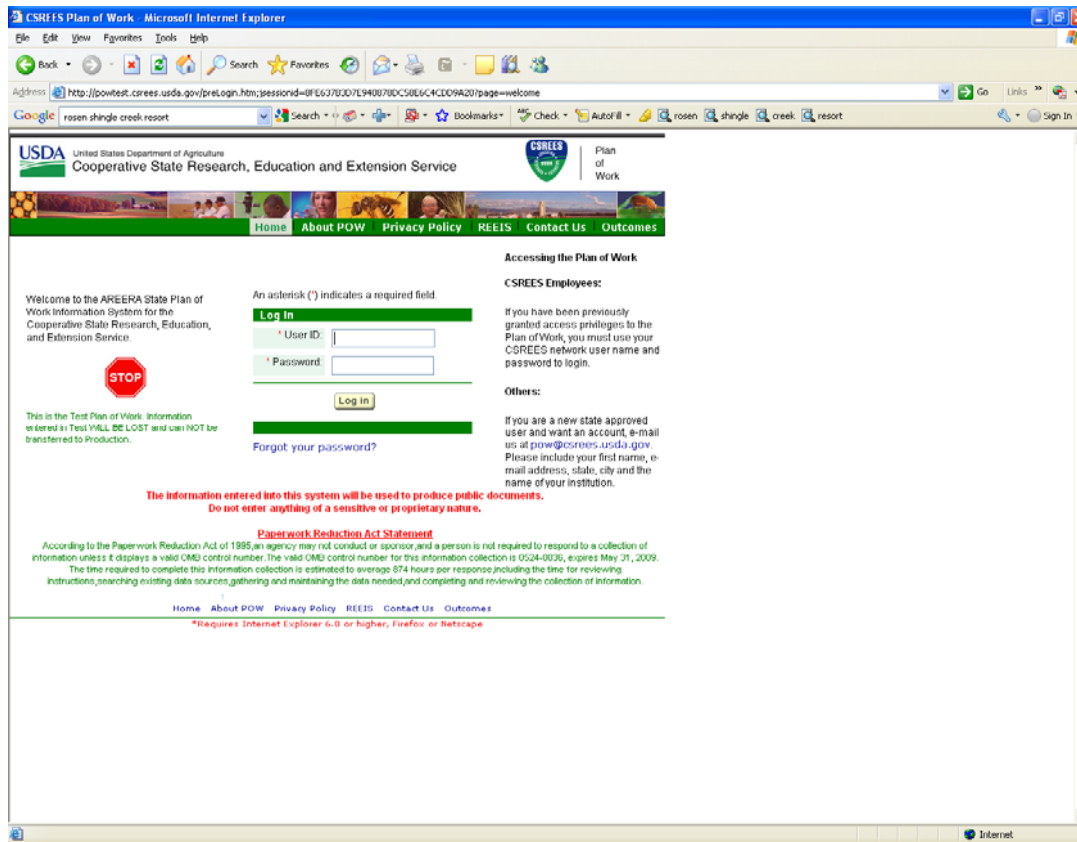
CSREES Plan of Work - Microsoft Internet Explorer

File Edit View Favorites Tools Help

Back Search Favorites

Address http://powtest.csrees.usda.gov/preLogin.htm;jsessionid=0FE63783D7E940078DC58E6C4CDD9A20?page=welcome Go Links

Google rosen shingle creek resort Search Bookmarks Check AutoFill rosen shingle creek resort Sign In

USDA United States Department of Agriculture Cooperative State Research, Education and Extension Service

CSREES Plan of Work

Home About POW Privacy Policy REEIS Contact Us Outcomes

Welcome to the AREERA State Plan of Work Information System for the Cooperative State Research, Education, and Extension Service.

STOP

This is the Test Plan of Work. Information entered in Test WILL BE LOST and can NOT be transferred to Production.

An asterisk (*) indicates a required field.

Log In

* User ID:

* Password:

Log in

Forgot your password?

Accessing the Plan of Work

CSREES Employees:

If you have been previously granted access privileges to the Plan of Work, you must use your CSREES network user name and password to login.

Others:

If you are a new state approved user and want an account, e-mail us at pow@csrees.usda.gov. Please include your first name, e-mail address, state, city and the name of your institution.

The information entered into this system will be used to produce public documents. Do not enter anything of a sensitive or proprietary nature.

Paperwork Reduction Act Statement

According to the Paperwork Reduction Act of 1995,an agency may not conduct or sponsor,and a person is not required to respond to a collection of information unless it displays a valid OMB control number.The valid OMB control number for this information collection is 0524-0036, expires May 31, 2009. The time required to complete this information collection is estimated to average 874 hours per response,including the time for reviewing instructions,searching existing data sources,gathering and maintaining the data needed,and completing and reviewing the collection of information.

Home About POW Privacy Policy REEIS Contact Us Outcomes

*Requires Internet Explorer 6.0 or higher, Firefox or Netscape

Internet